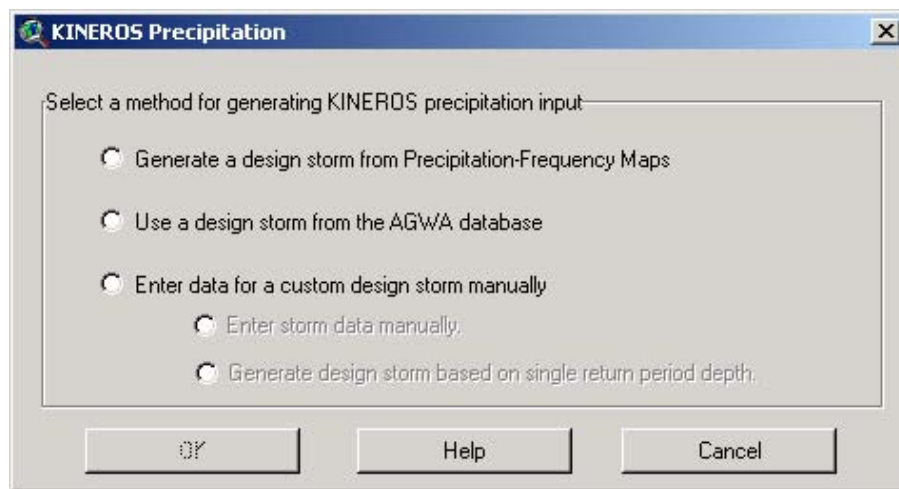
KINEROS Precipitation

Select a method for generating KINEROS precipitation input

Generate a design storm from Precipitation-Frequency Maps

Use a design storm from the AGWA database

Enter data for a custom design storm manually

Enter storm data manually.

Generate design storm based on single return period depth.

OK

Help

Cancel